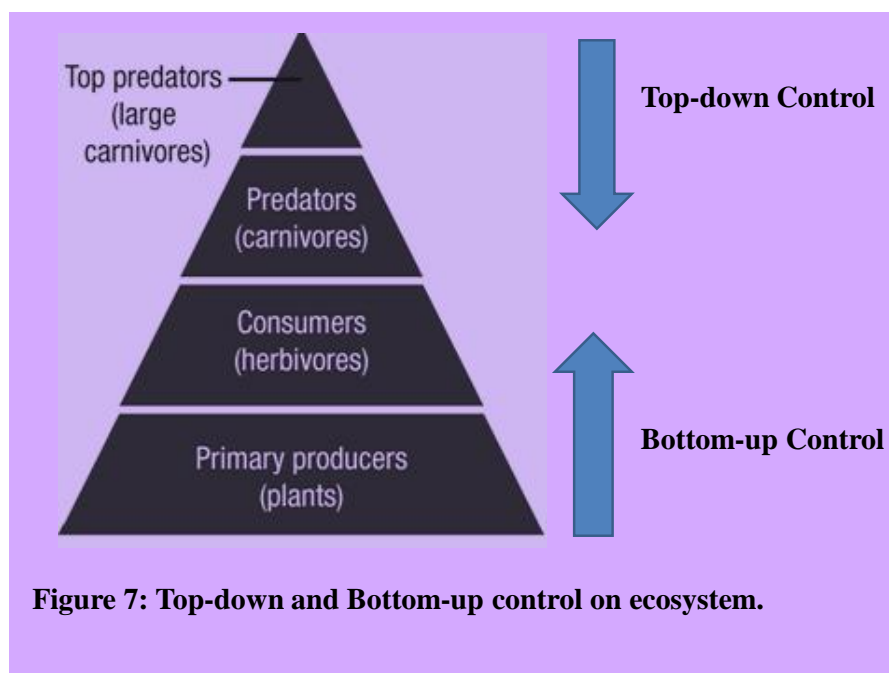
Top predators (large carnivores)

Predators (carnivores)

Consumers (herbivores)

Primary producers (plants)

Top-down Control

Bottom-up Control

Figure 7: Top-down and Bottom-up control on ecosystem.